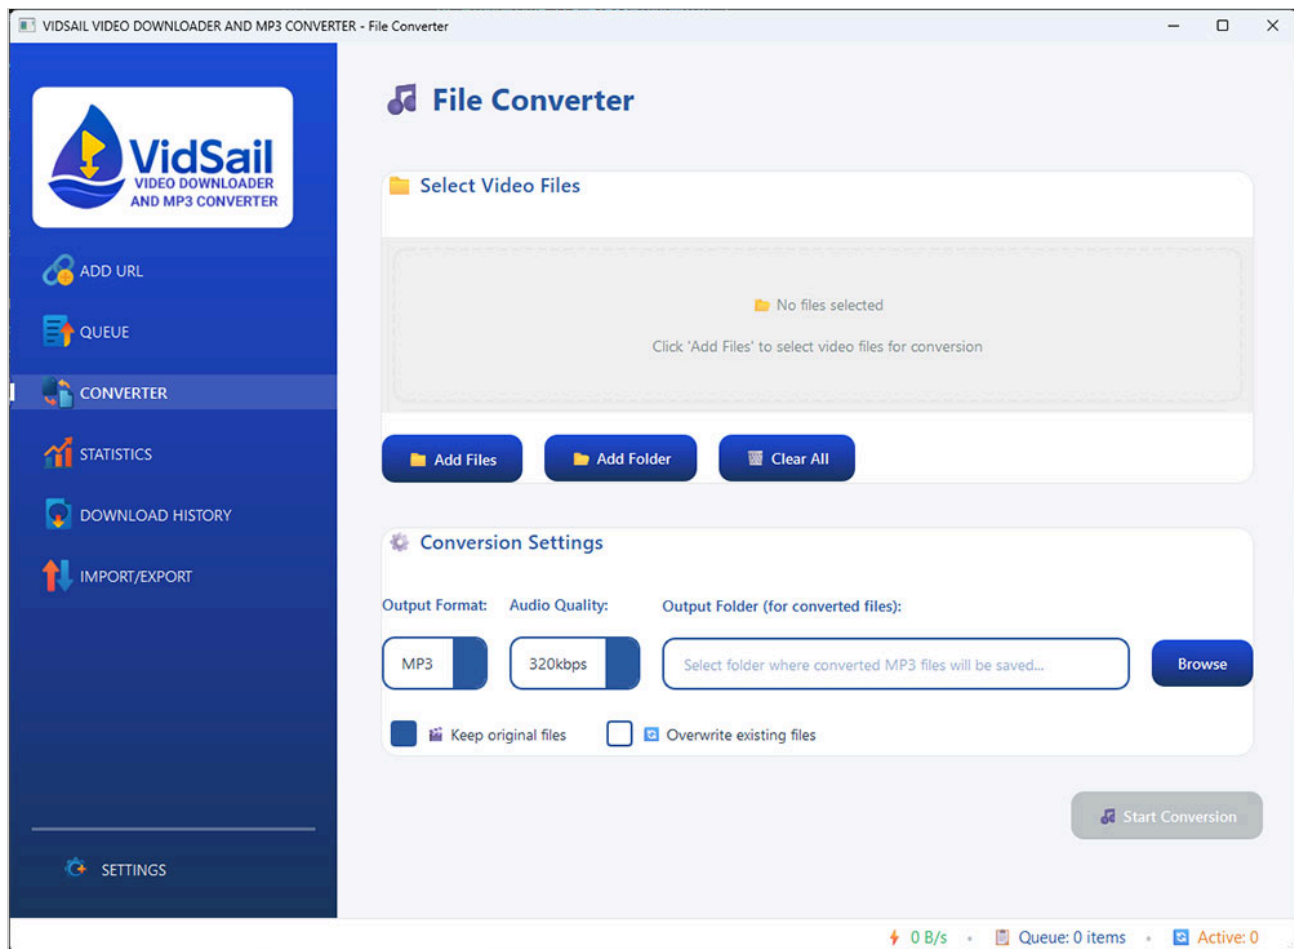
VIDSAIL VIDEO DOWNLOADER AND MP3 CONVERTER - File Converter

VidSail
VIDEO DOWNLOADER AND MP3 CONVERTER

ADD URL
QUEUE
CONVERTER
STATISTICS
DOWNLOAD HISTORY
IMPORT/EXPORT

SETTINGS

File Converter

Select Video Files

No files selected

Click 'Add Files' to select video files for conversion

Add Files
Add Folder
Clear All

Conversion Settings

Output Format:
Audio Quality:
Output Folder (for converted files):

MP3
320kbps
Select folder where converted MP3 files will be saved...
Browse

Keep original files
Overwrite existing files

Start Conversion

0 B/s • Queue: 0 items • Active: 0